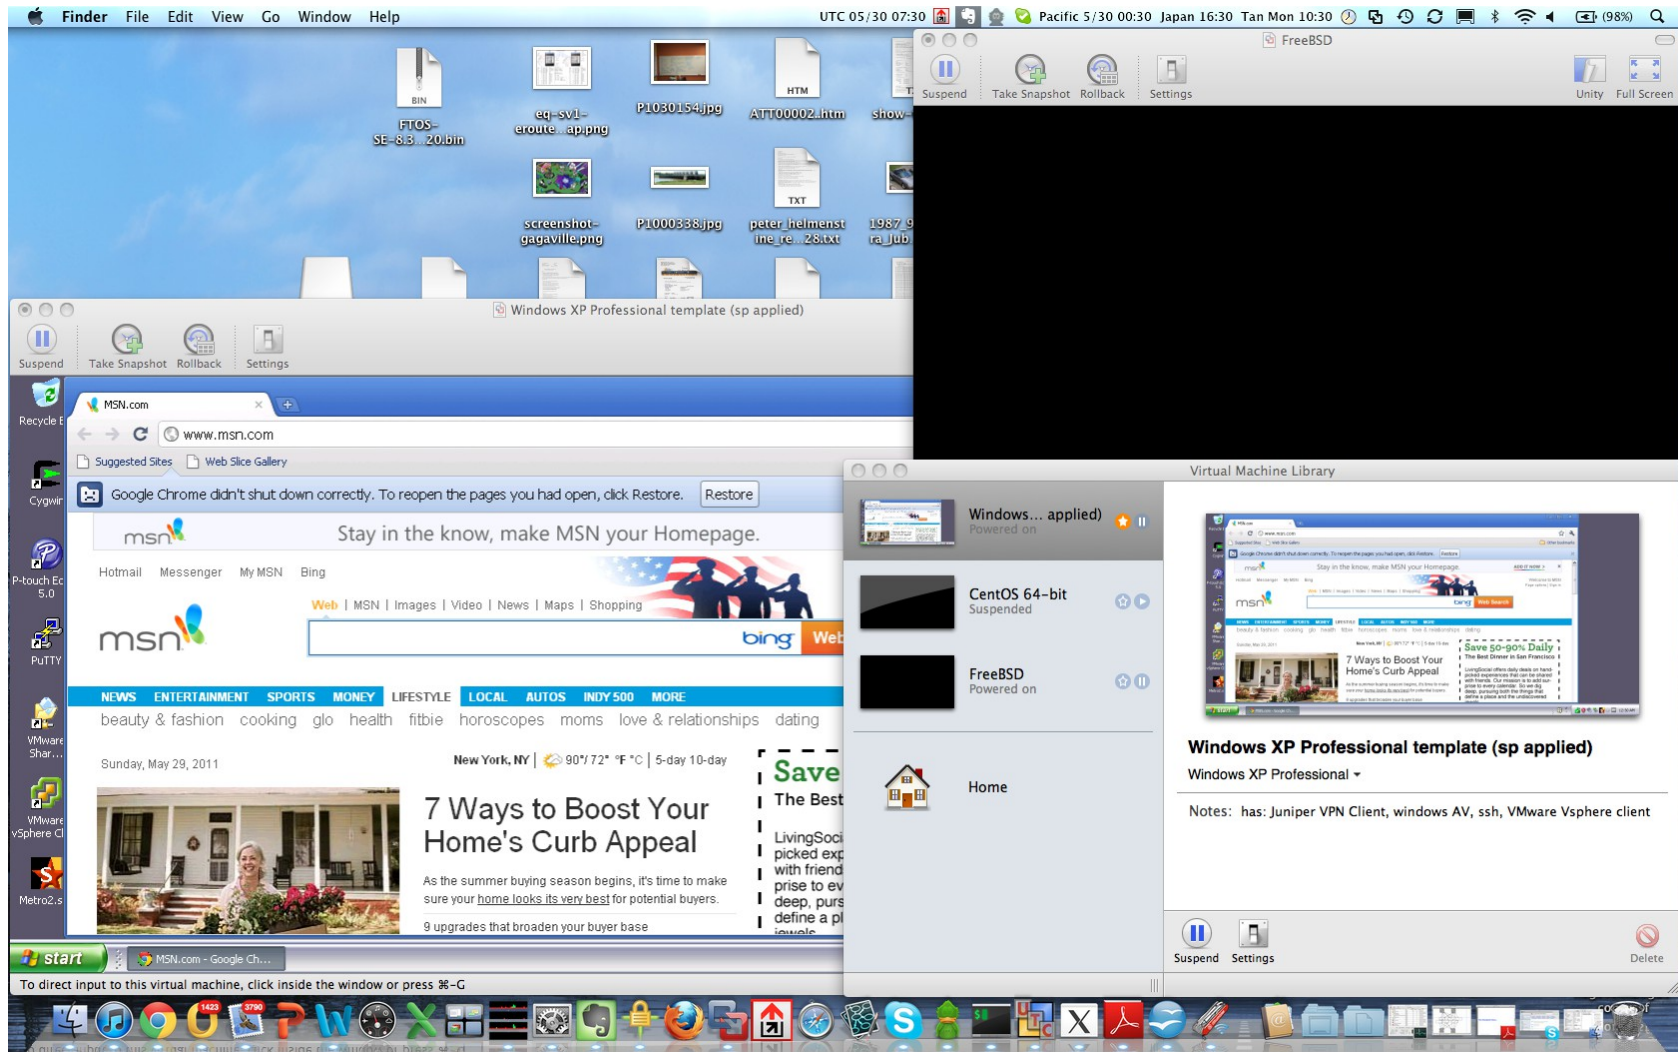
Finder File Edit View Go Window Help

UTC 05/30 07:30 Pacific 5/30 00:30 Japan 16:30 Tan Mon 10:30 (98%)

BIN
FTOS-SE-8.3...20.bin

eq-svl-eroute...ap.png

P1030154.jpg

HTM
ATT00002.htm

show-

screenshot-gagaville.png

P1000338.jpg

TXT
peter_helmenst ine_re...28.txt

1987_9 ra_jub

FreeBSD

Suspend Take Snapshot Rollback Settings

Unity Full Screen

Windows XP Professional template (sp applied)

Suspend Take Snapshot Rollback Settings

Recycle E

Cygwir

P-touch Ec 5.0

PuTTY

VMware Shar...

VMware vSphere Cl

Metro2.s

MSN.com

www.msn.com

Suggested Sites Web Slice Gallery

Google Chrome didn't shut down correctly. To reopen the pages you had open, click Restore. Restore

msn Stay in the know, make MSN your Homepage.

Hotmail Messenger My MSN Bing

Web | MSN | Images | Video | News | Maps | Shopping

msn

bing Web

NEWS ENTERTAINMENT SPORTS MONEY LIFESTYLE LOCAL AUTOS INDY 500 MORE

beauty & fashion cooking glo health fitbie horoscopes moms love & relationships dating

Sunday, May 29, 2011

New York, NY | 90°/72° °F °C | 5-day 10-day

7 Ways to Boost Your Home's Curb Appeal

As the summer buying season begins, it's time to make sure your home looks its very best for potential buyers.

9 upgrades that broaden your buyer base

Save
The Best
LivingSoci picked exp with friend prise to ev deep, purs define a pl

start MSN.com - Google Ch...

To direct input to this virtual machine, click inside the window or press ⌘-G

Virtual Machine Library

Windows... applied)
Powered on

CentOS 64-bit
Suspended

FreeBSD
Powered on

Home

Windows XP Professional template (sp applied)

Windows XP Professional

Notes: has: Juniper VPN Client, windows AV, ssh, VMware Vsphere client

Suspend Settings

Delete

1423 3790